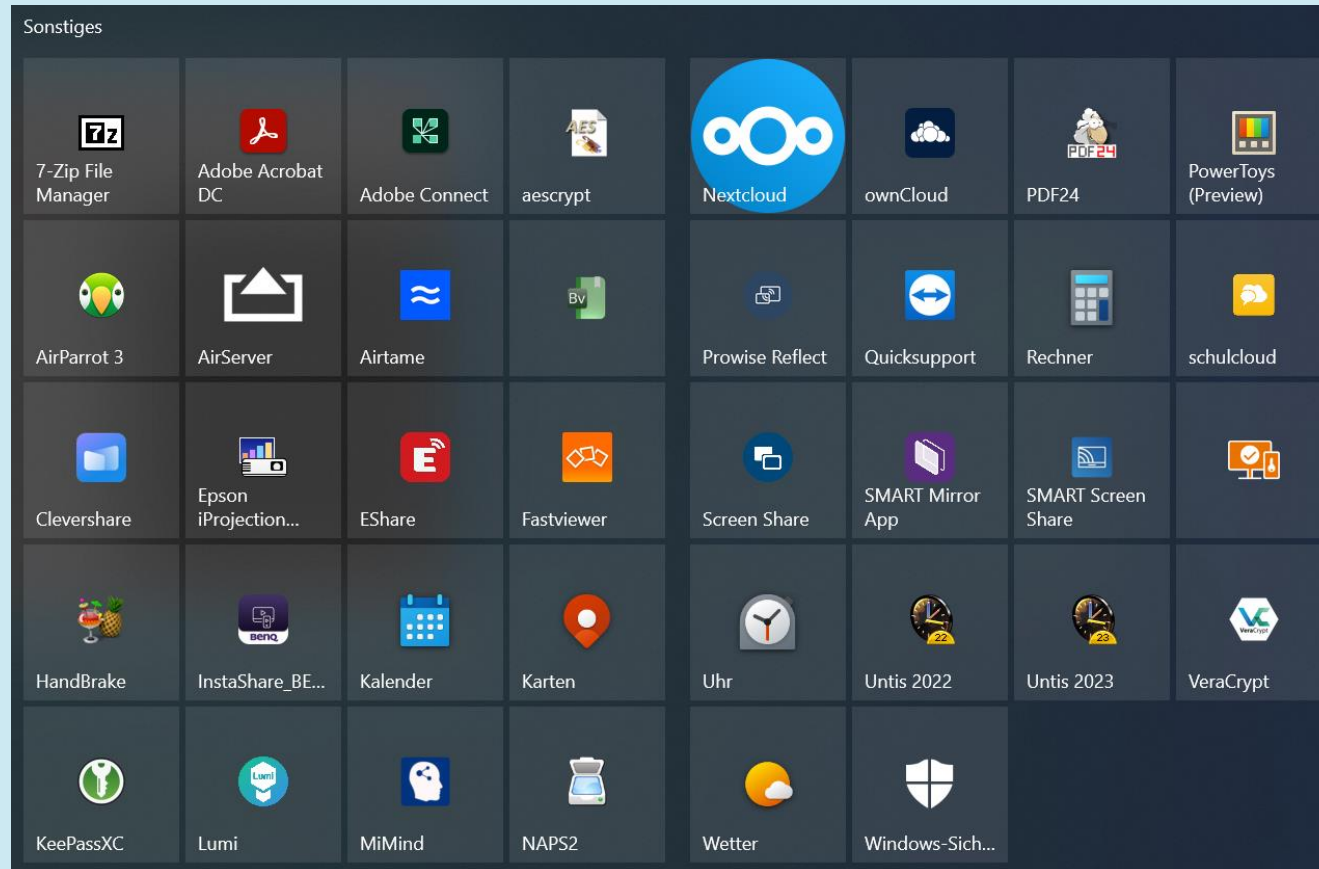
Sonstiges

7z
7-Zip File Manager

Adobe Acrobat DC

Adobe Connect

AES
aescrypt

AirParrot 3

AirServer

Airtame

Bv

Clevershare

Epson iProjection...

EShare

Fastviewer

HandBrake

BenQ
InstaShare_BE...

Kalender

Karten

KeePassXC

Lumi
Lumi

MiMind

NAPS2

Nextcloud

ownCloud

PDF24
PDF24

PowerToys (Preview)

Prowise Reflect

Quicksupport

Rechner

schulcloud

Screen Share

SMART Mirror App

SMART Screen Share

Uhr

22
Untis 2022

23
Untis 2023

VeraCrypt
VeraCrypt

Wetter

Windows-Sich...